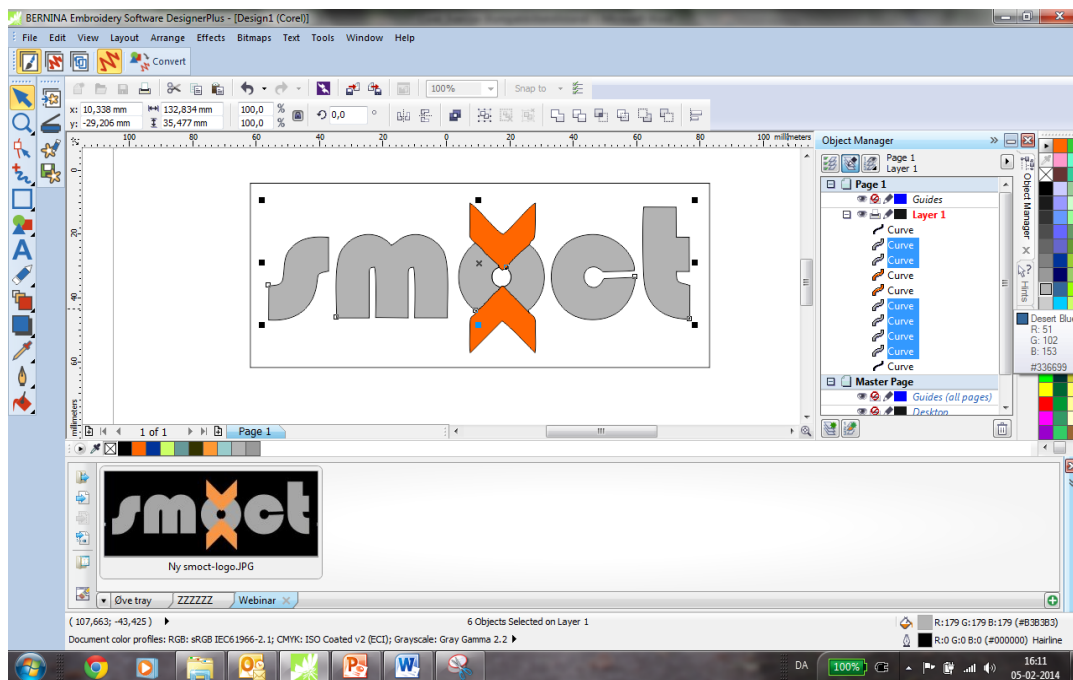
BERNINA Embroidery Software DesignerPlus - [Design1 (Corel)]

File Edit View Layout Arrange Effects Bitmaps Text Tools Window Help

Convert

100% Snap to

x: 10,338 mm y: -29,206 mm 132,834 mm 35,477 mm 100,0 100,0 % 0,0 °

100 80 60 40 20 0 20 40 60 80 100 millimeters

smoct

Object Manager

Page 1 Layer 1

Page 1
Guides
Layer 1
Curve
Curve
Curve
Curve
Curve
Curve
Curve
Curve
Curve
Curve
Master Page
Guides (all pages)
Desktop

Object Manager
Hints

Desert Blue
R: 51
G: 102
B: 153
#336699

1 of 1 Page 1

Ny smoct-logo.JPG

Øve tray ZZZZZZ Webinar

( 107,663; -43,425 ) 6 Objects Selected on Layer 1 R:179 G:179 B:179 (#B3B3B3)

Document color profiles: RGB: sRGB IEC61966-2.1; CMYK: ISO Coated v2 (ECI); Grayscale: Gray Gamma 2.2 R:0 G:0 B:0 (#000000) Hairline

DA 100% 16:11 05-02-2014